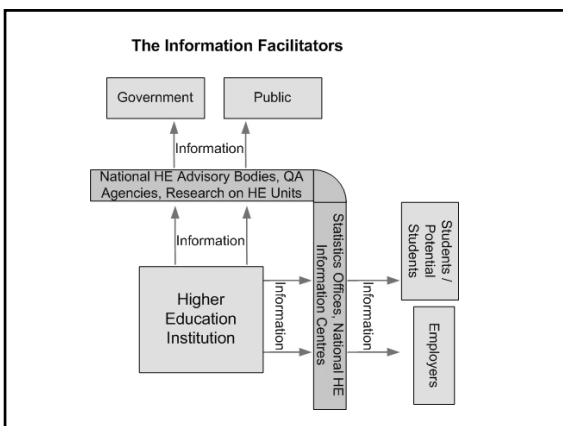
The Information Facilitators

Government

Public

Information

National HE Advisory Bodies, QA Agencies, Research on HE Units

Information

Higher Education Institution

Information

Statistics Offices, National HE Information Centres

Information

Students / Potential Students

Employers